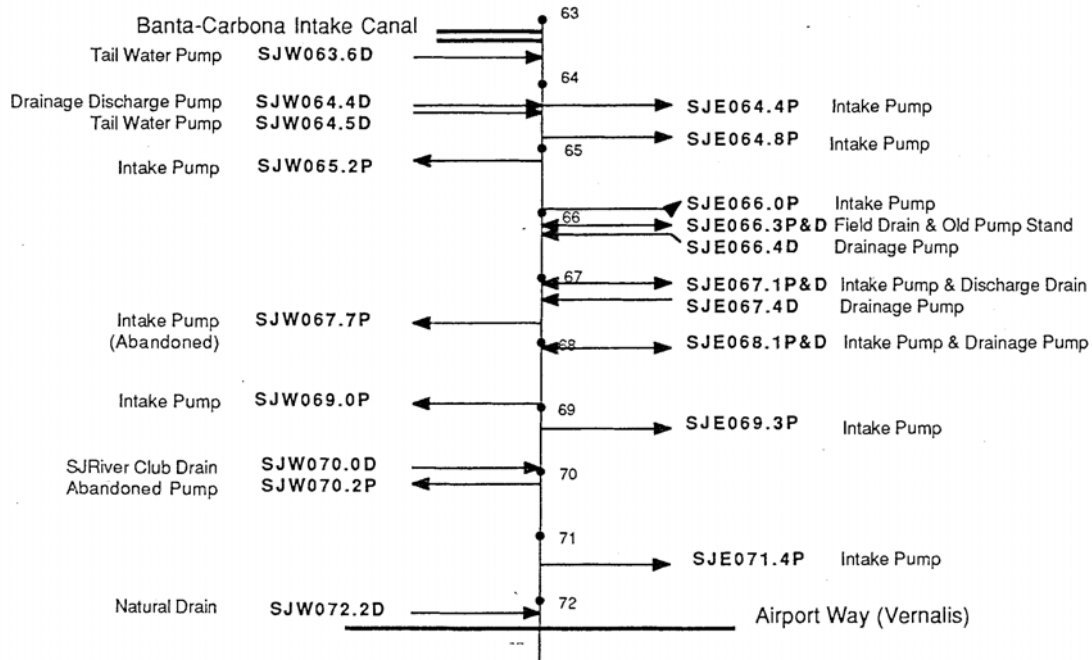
Banta-Carbona Intake Canal

63

Tail Water Pump SJW063.6D

64

Drainage Discharge Pump SJW064.4D

Tail Water Pump SJW064.5D

SJE064.4P Intake Pump

SJE064.8P Intake Pump

65

Intake Pump SJW065.2P

SJE066.0P Intake Pump

66

SJE066.3P&D Field Drain & Old Pump Stand

SJE066.4D Drainage Pump

67

SJE067.1P&D Intake Pump & Discharge Drain

SJE067.4D Drainage Pump

Intake Pump (Abandoned) SJW067.7P

68

SJE068.1P&D Intake Pump & Drainage Pump

Intake Pump SJW069.0P

69

SJE069.3P Intake Pump

SJRiver Club Drain SJW070.0D

Abandoned Pump SJW070.2P

70

71

SJE071.4P Intake Pump

Natural Drain SJW072.2D

72

Airport Way (Vernalis)